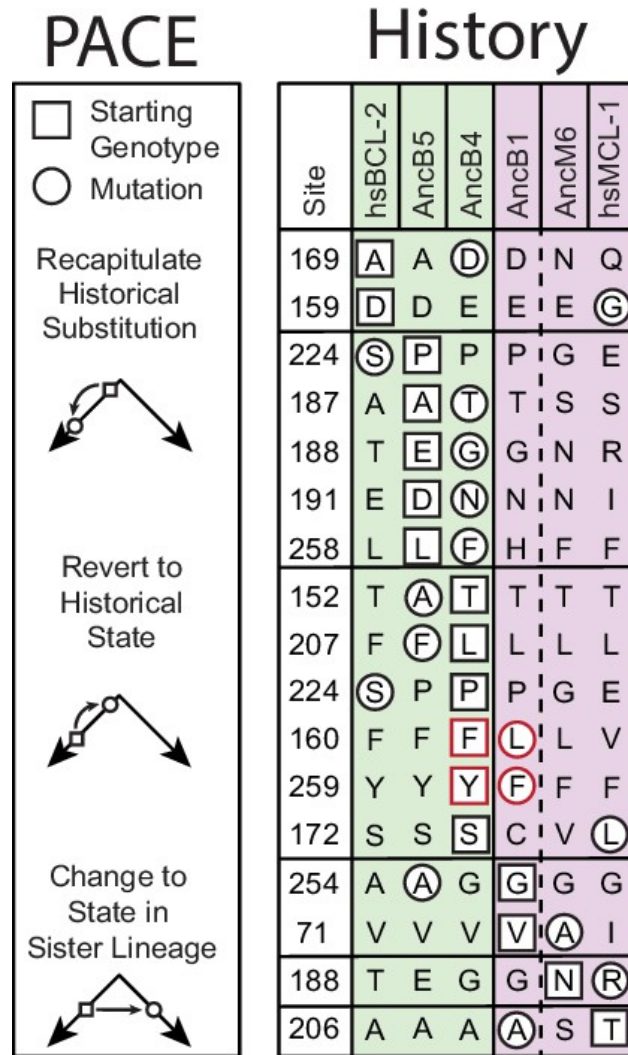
PACE

History

Starting Genotype
Mutation

Recapitulate Historical Substitution

Revert to Historical State

Change to State in Sister Lineage

| Site | hsBCL-2 | AncB5 | AncB4 | AncB1 | AncM6 | hsMCL-1 |
|---|---|---|---|---|---|---|
| 169 | A | A | D | D | N | Q |
| 159 | D | D | E | E | E | G |
| 224 | S | P | P | P | G | E |
| 187 | A | A | T | T | S | S |
| 188 | T | E | G | G | N | R |
| 191 | E | D | N | N | N | I |
| 258 | L | L | F | H | F | F |
| 152 | T | A | T | T | T | T |
| 207 | F | F | L | L | L | L |
| 224 | S | P | P | P | G | E |
| 160 | F | F | F | L | L | V |
| 259 | Y | Y | Y | F | F | F |
| 172 | S | S | S | C | V | L |
| 254 | A | A | G | G | G | G |
| 71 | V | V | V | V | A | I |
| 188 | T | E | G | G | N | R |
| 206 | A | A | A | A | S | T |